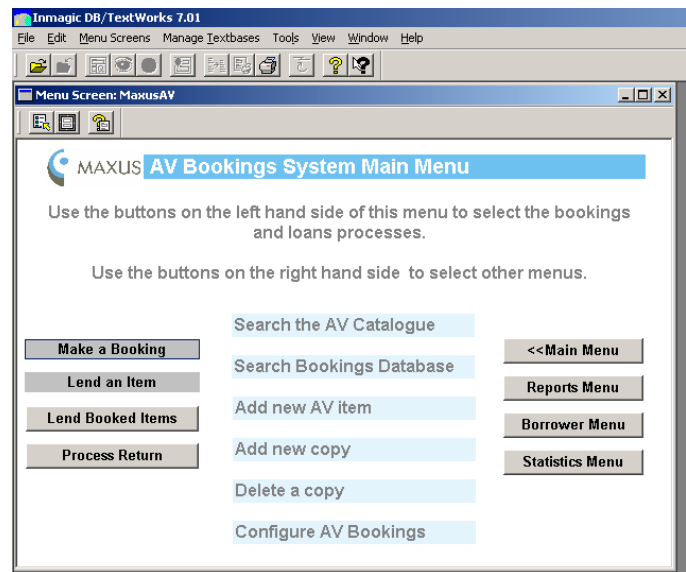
Inmagic DB/TextWorks 7.01

File Edit Menu Screens Manage Textbases Tools View Window Help

Menu Screen: MaxusAV

MAXUS AV Bookings System Main Menu

Use the buttons on the left hand side of this menu to select the bookings and loans processes.

Use the buttons on the right hand side to select other menus.

Search the AV Catalogue

Make a Booking

Search Bookings Database

<<Main Menu

Lend an Item

Reports Menu

Add new AV item

Lend Booked Items

Borrower Menu

Add new copy

Process Return

Statistics Menu

Delete a copy

Configure AV Bookings